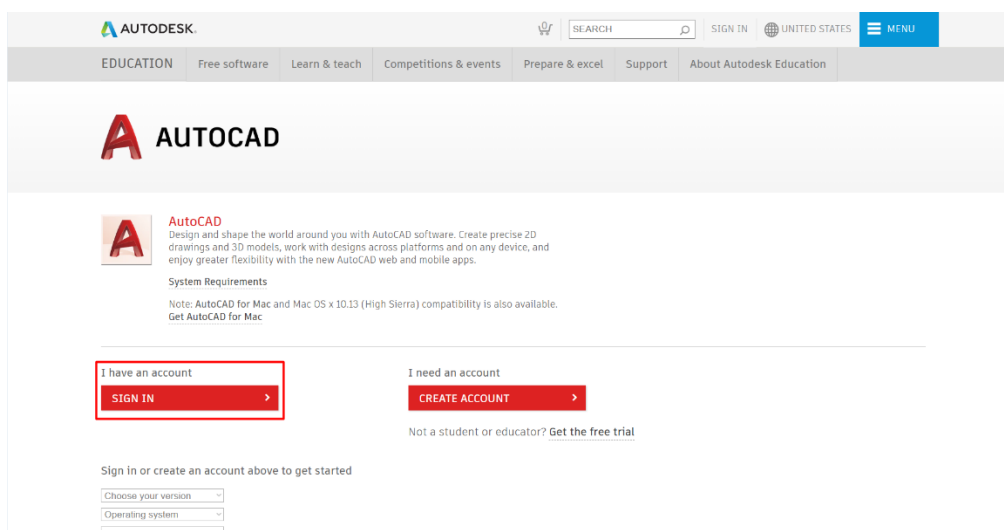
AUTODESK.

SEARCH

SIGN IN

UNITED STATES

MENU

EDUCATION | Free software | Learn & teach | Competitions & events | Prepare & excel | Support | About Autodesk Education

AUTOCAD

AutoCAD
Design and shape the world around you with AutoCAD software. Create precise 2D drawings and 3D models, work with designs across platforms and on any device, and enjoy greater flexibility with the new AutoCAD web and mobile apps.

System Requirements

Note: AutoCAD for Mac and Mac OS x 10.13 (High Sierra) compatibility is also available.
Get AutoCAD for Mac

I have an account

SIGN IN

I need an account

CREATE ACCOUNT

Not a student or educator? Get the free trial

Sign in or create an account above to get started

Choose your version

Operating system